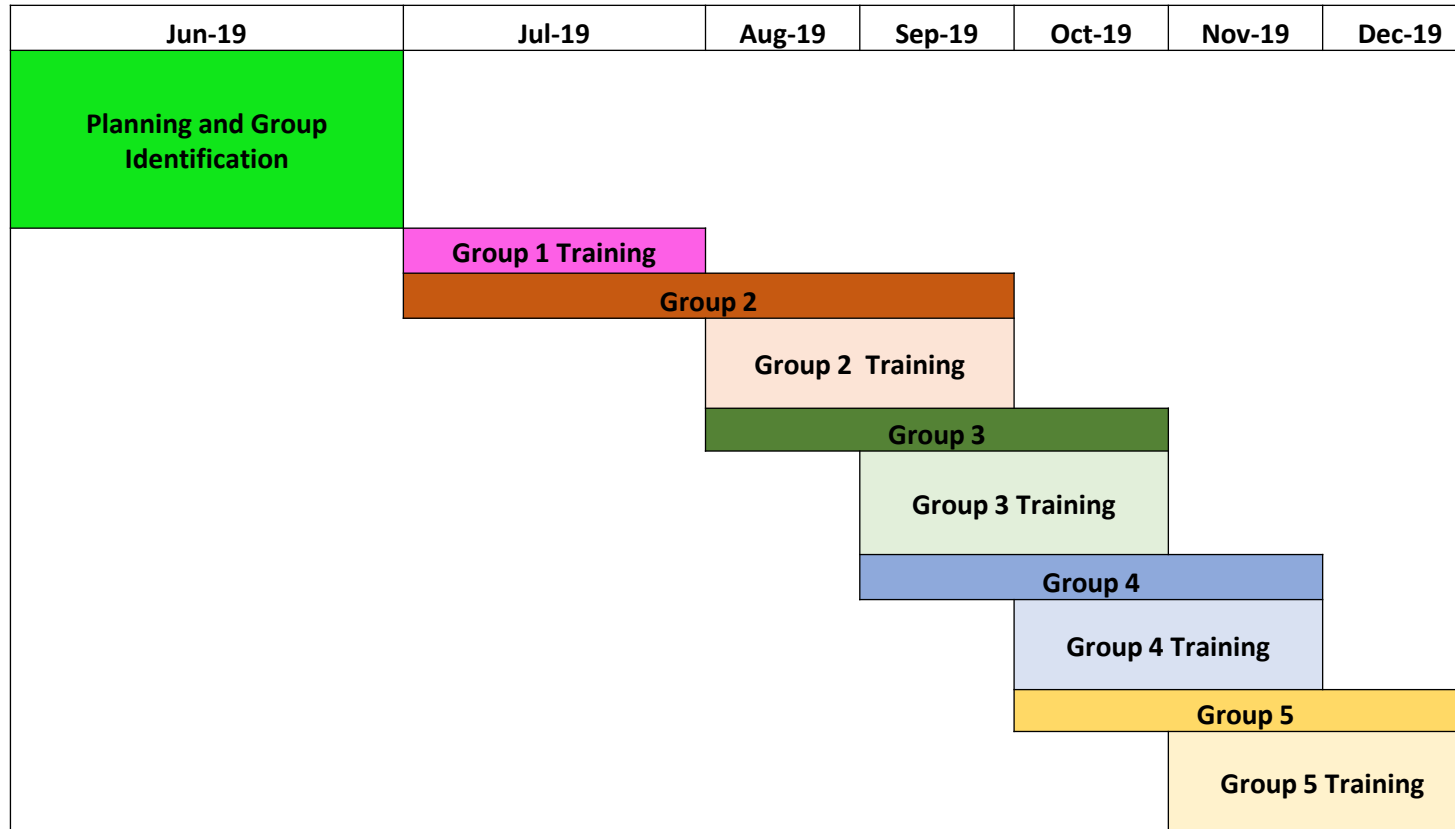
| Jun-19 | Jul-19 | Aug-19 | Sep-19 | Oct-19 | Nov-19 | Dec-19 |
|---|---|---|---|---|---|---|

Planning and Group Identification

Group 1 Training

Group 2

Group 2 Training

Group 3

Group 3 Training

Group 4

Group 4 Training

Group 5

Group 5 Training